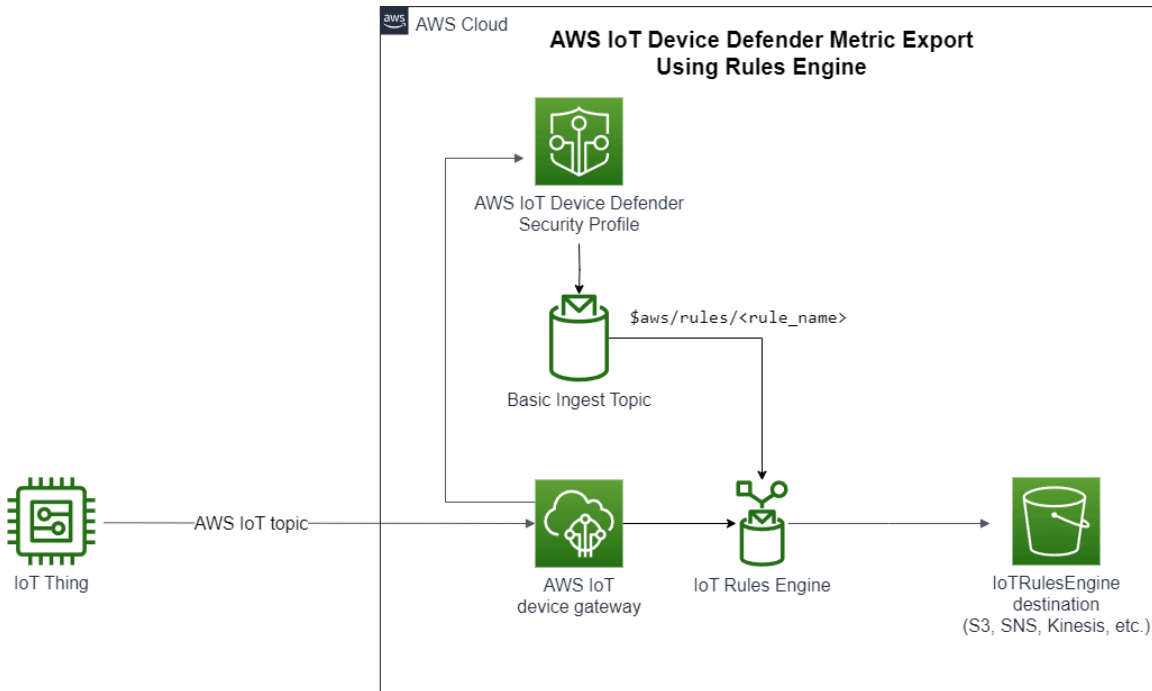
aws AWS Cloud

AWS IoT Device Defender Metric Export Using Rules Engine

AWS IoT Device Defender Security Profile

$aws/rules/<rule_name>

Basic Ingest Topic

IoT Thing

AWS IoT topic

AWS IoT device gateway

IoT Rules Engine

IoTRulesEngine destination (S3, SNS, Kinesis, etc.)